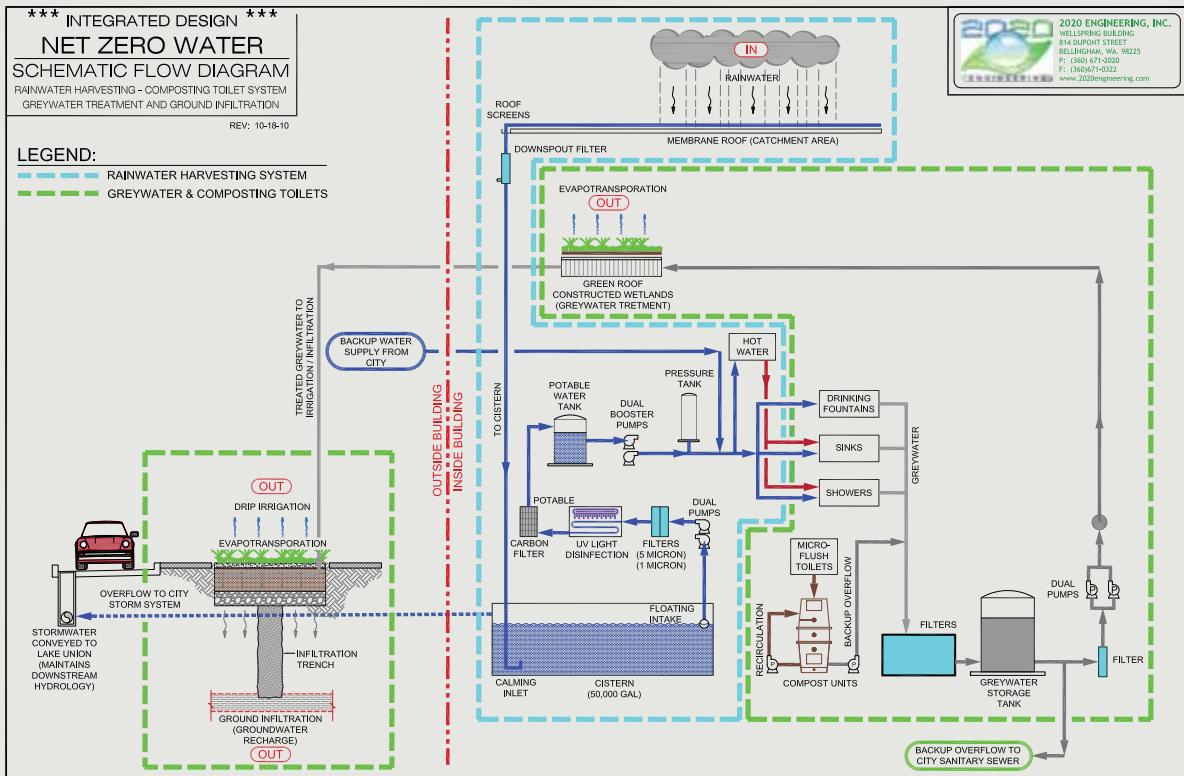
*** INTEGRATED DESIGN ***
NET ZERO WATER
SCHEMATIC FLOW DIAGRAM
RAINWATER HARVESTING - COMPOSTING TOILET SYSTEM
GREYWATER TREATMENT AND GROUND INFILTRATION

REV: 10-18-10

LEGEND:
RAINWATER HARVESTING SYSTEM
GREYWATER & COMPOSTING TOILETS

2020 ENGINEERING, INC.
WELLSPRING BUILDING
814 DUPONT STREET
BELLINGHAM, WA. 98225
P: (360) 671-2020
F: (360)671-0322
www.2020engineering.com

IN
RAINWATER
ROOF SCREENS
MEMBRANE ROOF (CATCHMENT AREA)
DOWNSPOUT FILTER
EVAPOTRANSPORATION
OUT
GREEN ROOF CONSTRUCTED WETLANDS (GREYWATER TRETMENT)
TREATED GREYWATER TO IRRIGATION / INFILTRATION
BACKUP WATER SUPPLY FROM CITY
HOT WATER
OUTSIDE BUILDING
INSIDE BUILDING
TO CISTERN
POTABLE WATER TANK
DUAL BOOSTER PUMPS
PRESSURE TANK
DRINKING FOUNTAINS
SINKS
SHOWERS
GREYWATER
POTABLE
CARBON FILTER
UV LIGHT DISINFECTION
FILTERS (5 MICRON) (1 MICRON)
DUAL PUMPS
OUT
DRIP IRRIGATION
EVAPOTRANSPORATION
OVERFLOW TO CITY STORM SYSTEM
STORMWATER CONVEYED TO LAKE UNION (MAINTAINS DOWNSTREAM HYDROLOGY)
INFILTRATION TRENCH
GROUND INFILTRATION (GROUNDWATER RECHARGE)
OUT
FLOATING INTAKE
CALMING INLET
CISTERN (50,000 GAL)
MICRO-FLUSH TOILETS
RECIRCULATION
BACKUP OVERFLOW
COMPOST UNITS
FILTERS
GREYWATER STORAGE TANK
DUAL PUMPS
FILTER
BACKUP OVERFLOW TO CITY SANITARY SEWER